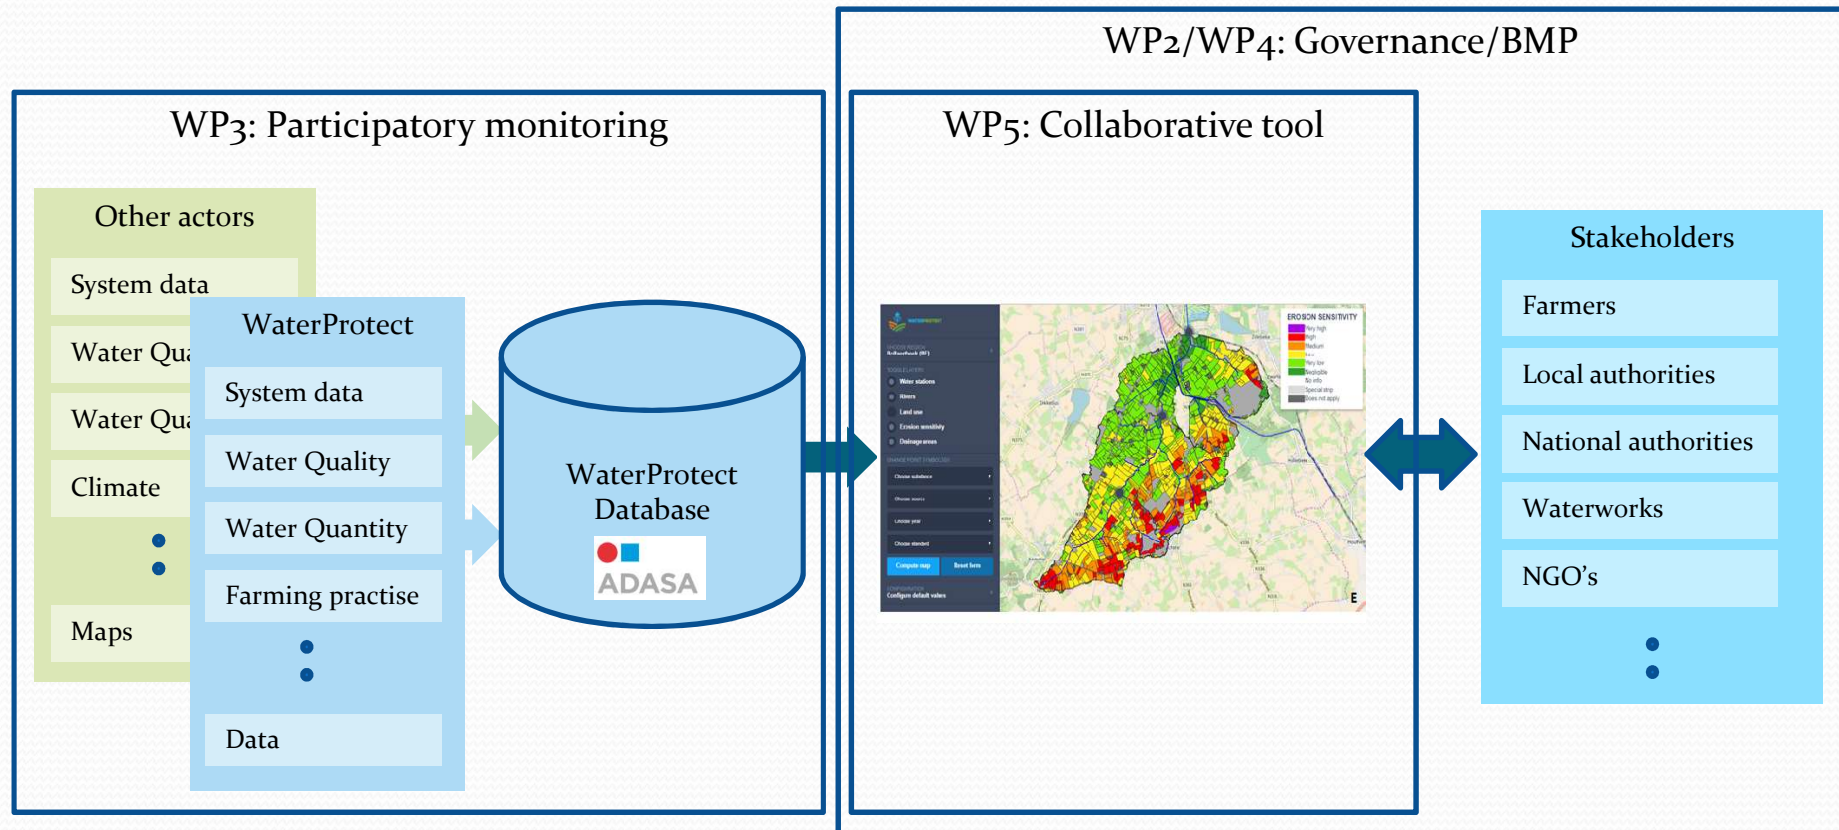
WP2/WP4: Governance/BMP

WP3: Participatory monitoring

Other actors

System data

Water Qua

Water Qua

Climate

Maps

WaterProtect

System data

Water Quality

Water Quantity

Farming practise

Data

WaterProtect Database

ADASA

WP5: Collaborative tool

EROSION SENSITIVITY

Stakeholders

Farmers

Local authorities

National authorities

Waterworks

NGO's